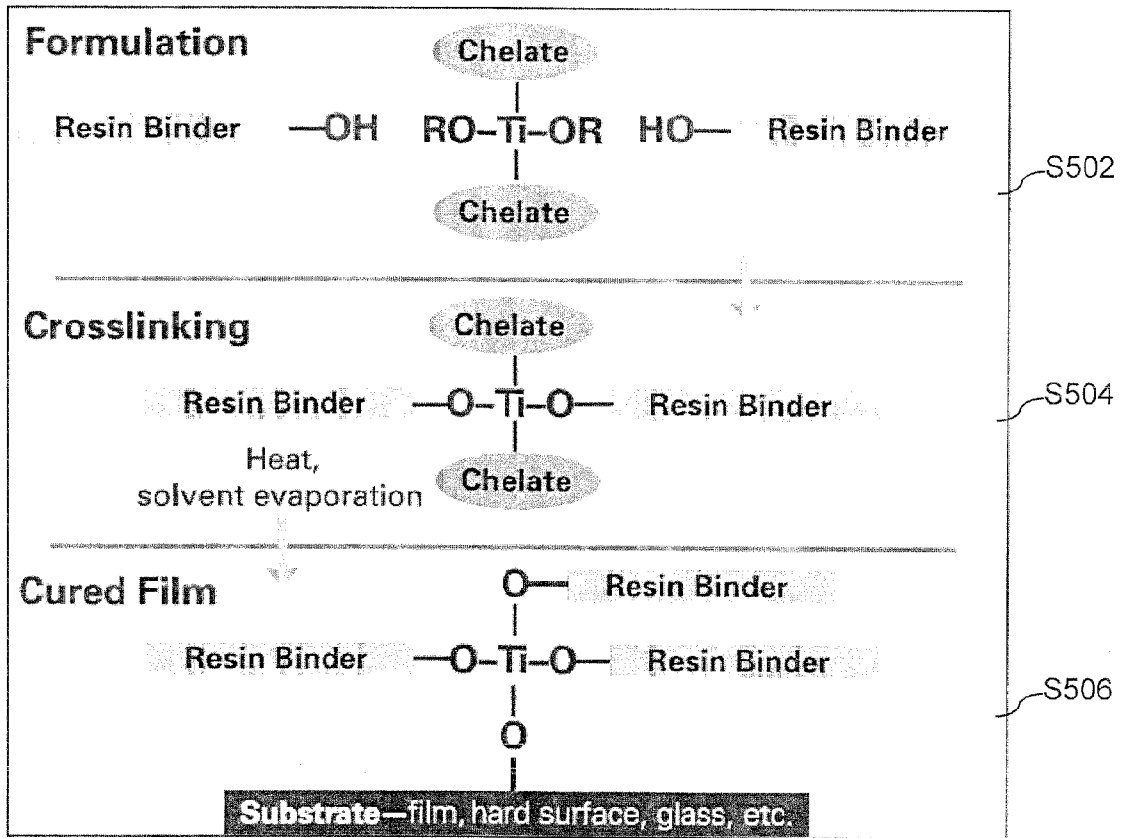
Formulation

Chelate

Resin Binder —OH RO–Ti–OR HO— Resin Binder

Chelate

S502

Crosslinking

Chelate

Resin Binder —O–Ti–O— Resin Binder

Heat, solvent evaporation

Chelate

S504

Cured Film

O— Resin Binder

Resin Binder —O–Ti–O— Resin Binder

O

S506

Substrate—film, hard surface, glass, etc.